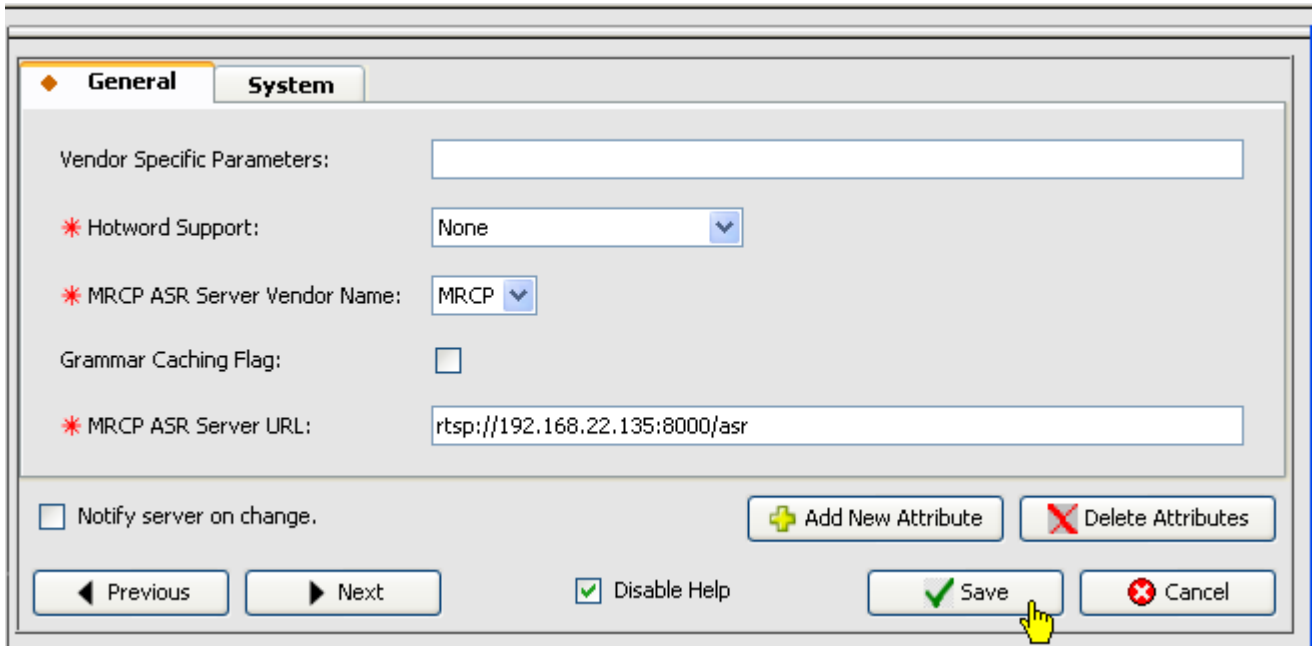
General
System

Vendor Specific Parameters:

* Hotword Support: None

* MRCP ASR Server Vendor Name: MRCP

Grammar Caching Flag:

* MRCP ASR Server URL: rtsp://192.168.22.135:8000/asr

Notify server on change.

Add New Attribute
Delete Attributes

Previous
Next
Disable Help
Save
Cancel